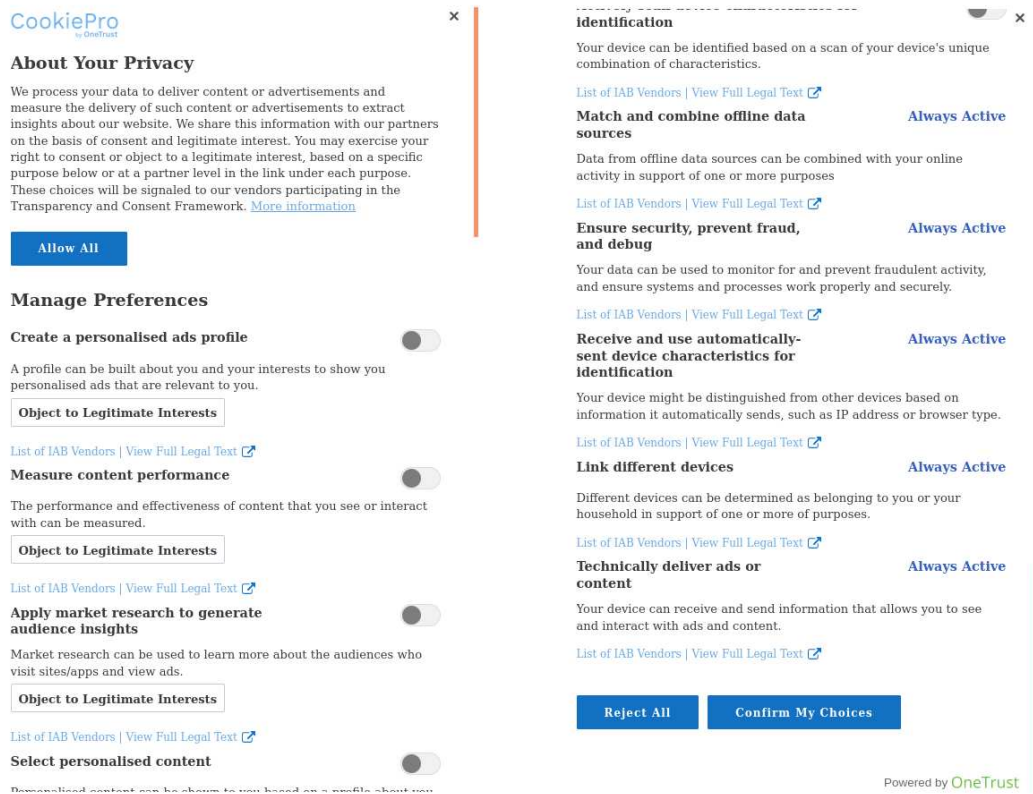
CookiePro
by OneTrust

×

About Your Privacy

We process your data to deliver content or advertisements and measure the delivery of such content or advertisements to extract insights about our website. We share this information with our partners on the basis of consent and legitimate interest. You may exercise your right to consent or object to a legitimate interest, based on a specific purpose below or at a partner level in the link under each purpose. These choices will be signaled to our vendors participating in the Transparency and Consent Framework. More information

Allow All

Manage Preferences

Create a personalised ads profile

A profile can be built about you and your interests to show you personalised ads that are relevant to you.

Object to Legitimate Interests

List of IAB Vendors | View Full Legal Text

Measure content performance

The performance and effectiveness of content that you see or interact with can be measured.

Object to Legitimate Interests

List of IAB Vendors | View Full Legal Text

Apply market research to generate audience insights

Market research can be used to learn more about the audiences who visit sites/apps and view ads.

Object to Legitimate Interests

List of IAB Vendors | View Full Legal Text

Select personalised content

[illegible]

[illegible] identification

×

Your device can be identified based on a scan of your device's unique combination of characteristics.

List of IAB Vendors | View Full Legal Text

Match and combine offline data sources

Always Active

Data from offline data sources can be combined with your online activity in support of one or more purposes

List of IAB Vendors | View Full Legal Text

Ensure security, prevent fraud, and debug

Always Active

Your data can be used to monitor for and prevent fraudulent activity, and ensure systems and processes work properly and securely.

List of IAB Vendors | View Full Legal Text

Receive and use automatically-sent device characteristics for identification

Always Active

Your device might be distinguished from other devices based on information it automatically sends, such as IP address or browser type.

List of IAB Vendors | View Full Legal Text

Link different devices

Always Active

Different devices can be determined as belonging to you or your household in support of one or more of purposes.

List of IAB Vendors | View Full Legal Text

Technically deliver ads or content

Always Active

Your device can receive and send information that allows you to see and interact with ads and content.

List of IAB Vendors | View Full Legal Text

Reject All

Confirm My Choices

Powered by OneTrust